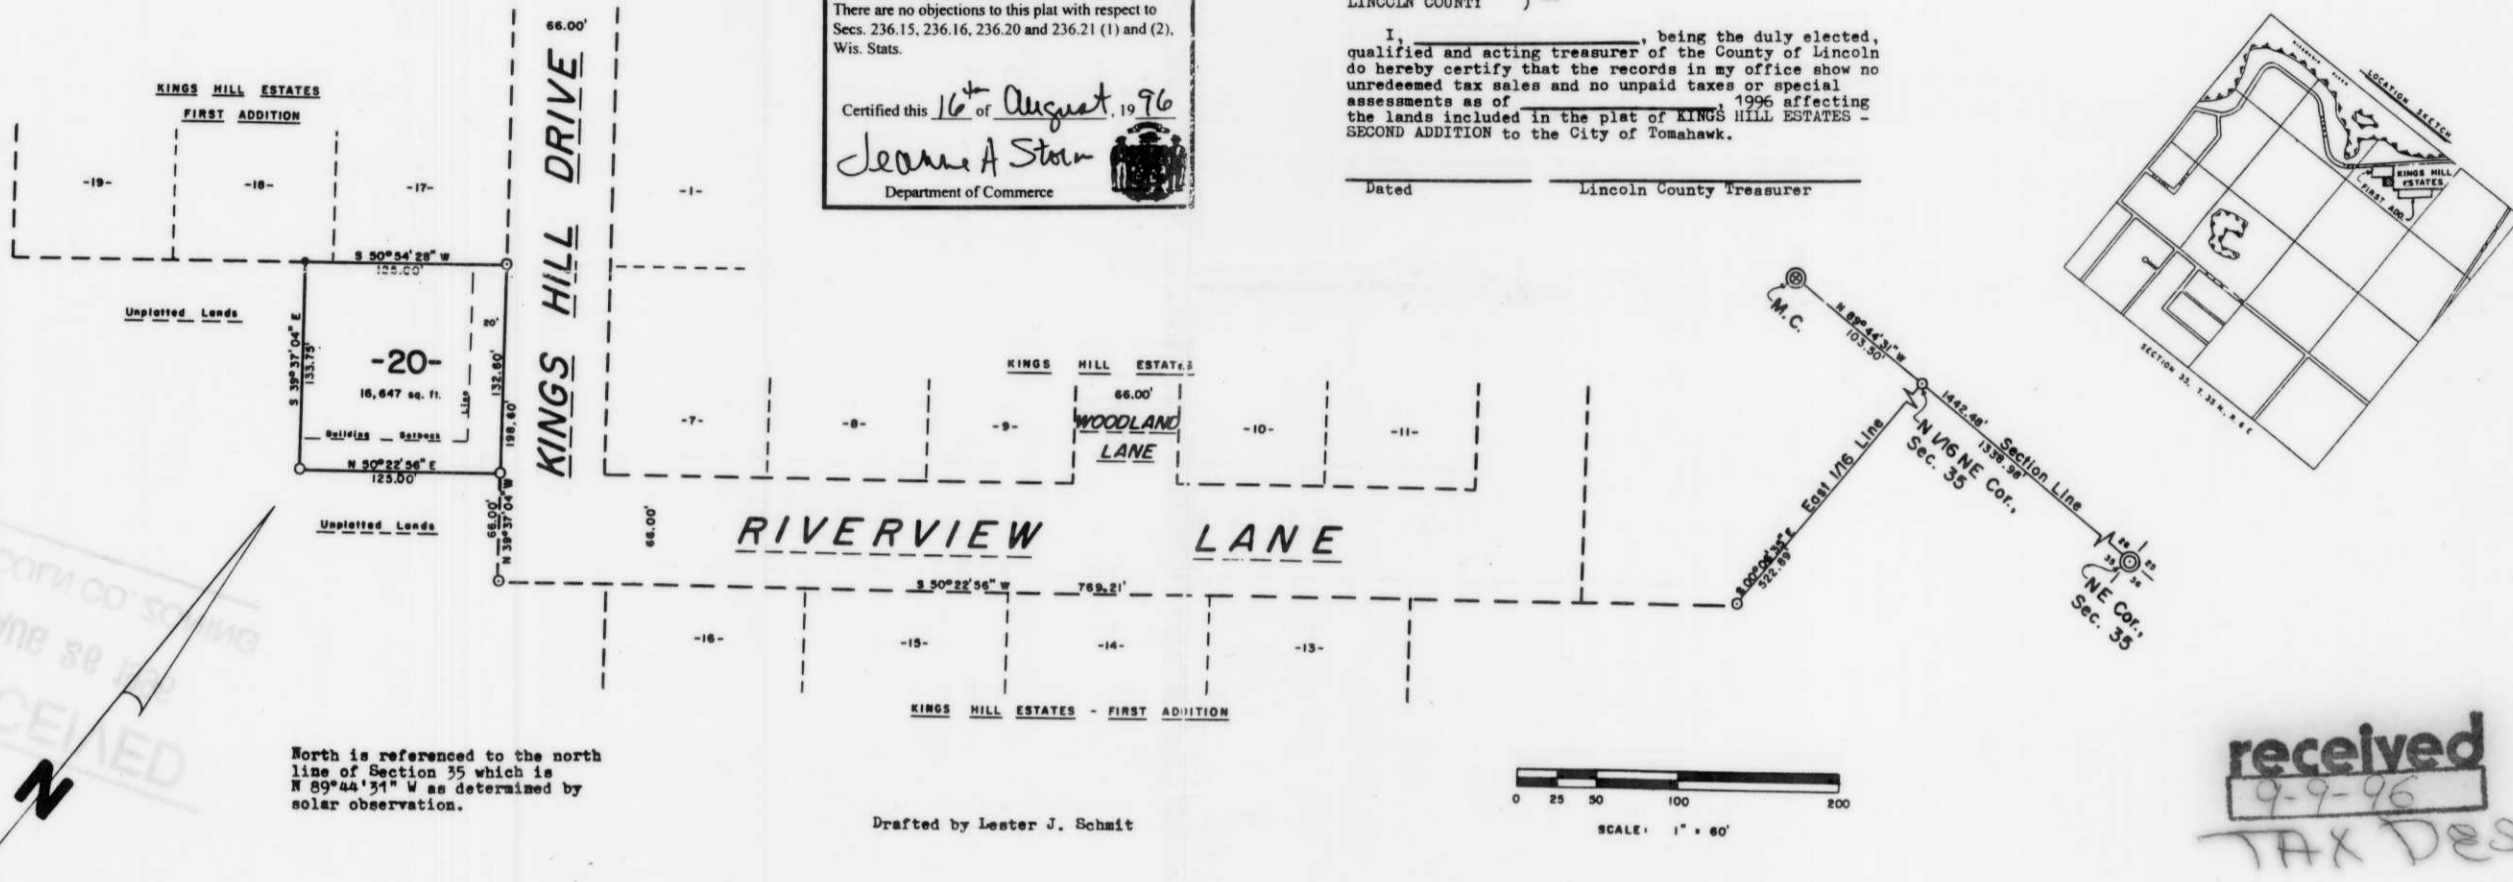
There are no objections to this plat with respect to Secs. 236.15, 236.16, 236.20 and 236.21 (1) and (2), Wis. Stats.

Certified this 16th of August, 1996
Jeanne A Storm
Department of Commerce

LINCOLN COUNTY )

I, ______________, being the duly elected, qualified and acting treasurer of the County of Lincoln do hereby certify that the records in my office show no unredeemed tax sales and no unpaid taxes or special assessments as of ______________, 1996 affecting the lands included in the plat of KINGS HILL ESTATES - SECOND ADDITION to the City of Tomahawk.

Dated

Lincoln County Treasurer

LOCATION SKETCH
KINGS HILL ESTATES
FIRST ADD.
SECTION 35, T.35 N., R.6 E.

KINGS HILL ESTATES
FIRST ADDITION

-19-
-18-
-17-
66.00'
KINGS HILL DRIVE
-1-
S 50°54'28" W
125.00'
Unplatted Lands
S 39°37'04" E
133.75'
-20-
16,647 sq. ft.
20'
132.80'
198.80'
Building Setback Line
N 50°22'56" E
125.00'
Unplatted Lands
66.00'
N 39°37'04" W
66.00'

KINGS HILL ESTATES
66.00'
WOODLAND LANE
-7-
-8-
-9-
-10-
-11-
RIVERVIEW LANE
S 50°22'56" W
769.21'
-16-
-15-
-14-
-13-
KINGS HILL ESTATES - FIRST ADDITION

M. C.
N 89°44'31" W
103.50'
1442.48'
1338.98'
Section Line
East 1/16 Line
N 1/16 NE Cor., Sec. 35
S 00°00'35" E
522.89'
26 25
35 36
NE Cor., Sec. 35

North is referenced to the north line of Section 35 which is N 89°44'31" W as determined by solar observation.

N

LINCOLN CO. ZONING
AUG 26 1996
RECEIVED

Drafted by Lester J. Schmit

0 25 50 100 200
SCALE: 1" = 60'

received
9-9-96
TAX DES